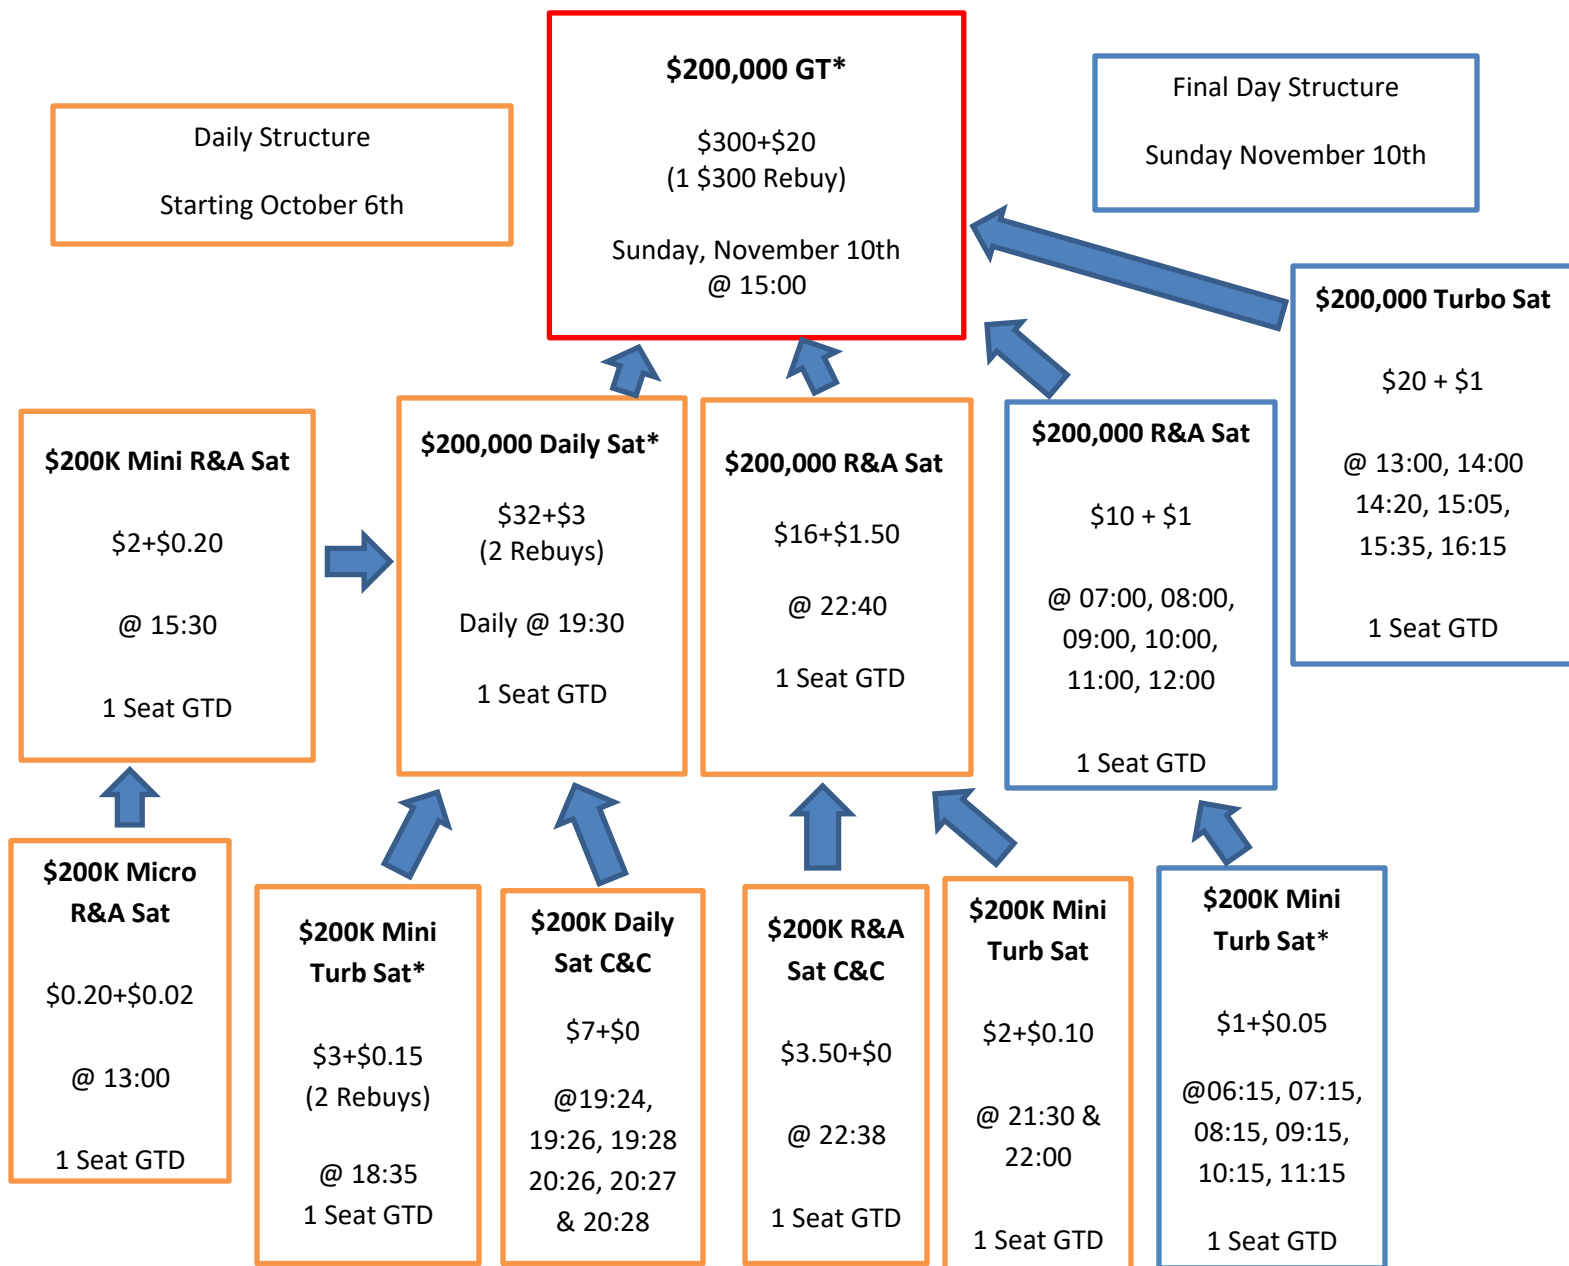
**$200,000 GT***

\$300+\$20
(1 \$300 Rebuy)

Sunday, November 10th
@ 15:00

Daily Structure

Starting October 6th

Final Day Structure

Sunday November 10th

**$200,000 Turbo Sat**

\$20 + \$1

@ 13:00, 14:00
14:20, 15:05,
15:35, 16:15

1 Seat GTD

**$200K Mini R&A Sat**

\$2+\$0.20

@ 15:30

1 Seat GTD

**$200,000 Daily Sat***

\$32+\$3
(2 Rebuys)

Daily @ 19:30

1 Seat GTD

**$200,000 R&A Sat**

\$16+\$1.50

@ 22:40

1 Seat GTD

**$200,000 R&A Sat**

\$10 + \$1

@ 07:00, 08:00,
09:00, 10:00,
11:00, 12:00

1 Seat GTD

**$200K Micro R&A Sat**

\$0.20+\$0.02

@ 13:00

1 Seat GTD

**$200K Mini Turb Sat***

\$3+\$0.15
(2 Rebuys)

@ 18:35
1 Seat GTD

**$200K Daily Sat C&C**

\$7+\$0

@19:24,
19:26, 19:28
20:26, 20:27
& 20:28

**$200K R&A Sat C&C**

\$3.50+\$0

@ 22:38

1 Seat GTD

**$200K Mini Turb Sat**

\$2+\$0.10

@ 21:30 &
22:00

1 Seat GTD

**$200K Mini Turb Sat***

\$1+\$0.05

@06:15, 07:15,
08:15, 09:15,
10:15, 11:15

1 Seat GTD